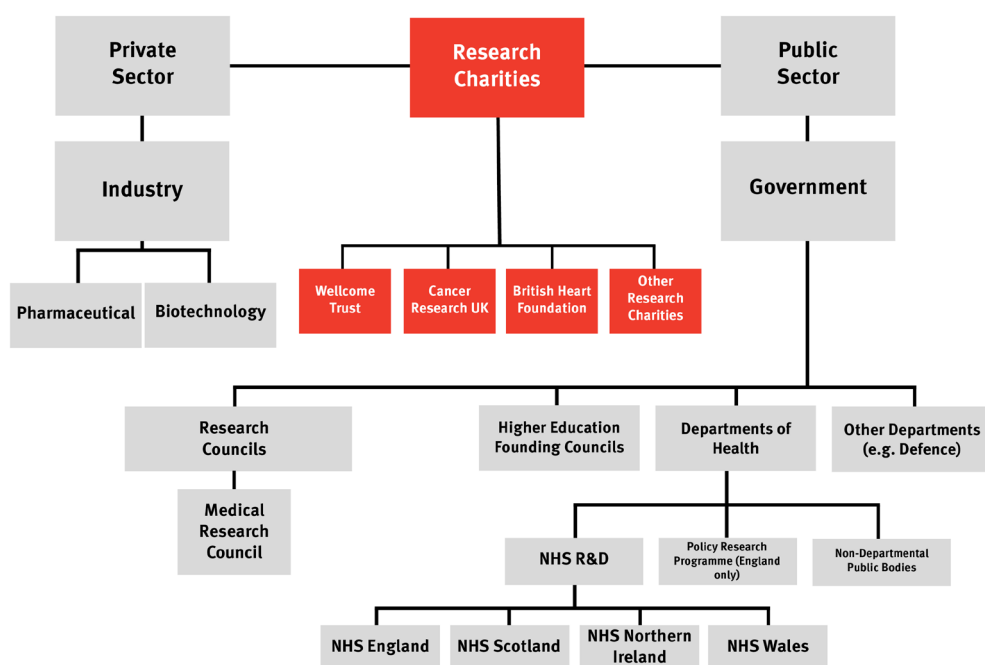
Private Sector

Research Charities

Public Sector

Industry

Government

Pharmaceutical

Biotechnology

Wellcome Trust

Cancer Research UK

British Heart Foundation

Other Research Charities

Research Councils

Higher Education Founding Councils

Departments of Health

Other Departments (e.g. Defence)

Medical Research Council

NHS R&D

Policy Research Programme (England only)

Non-Departmental Public Bodies

NHS England

NHS Scotland

NHS Northern Ireland

NHS Wales